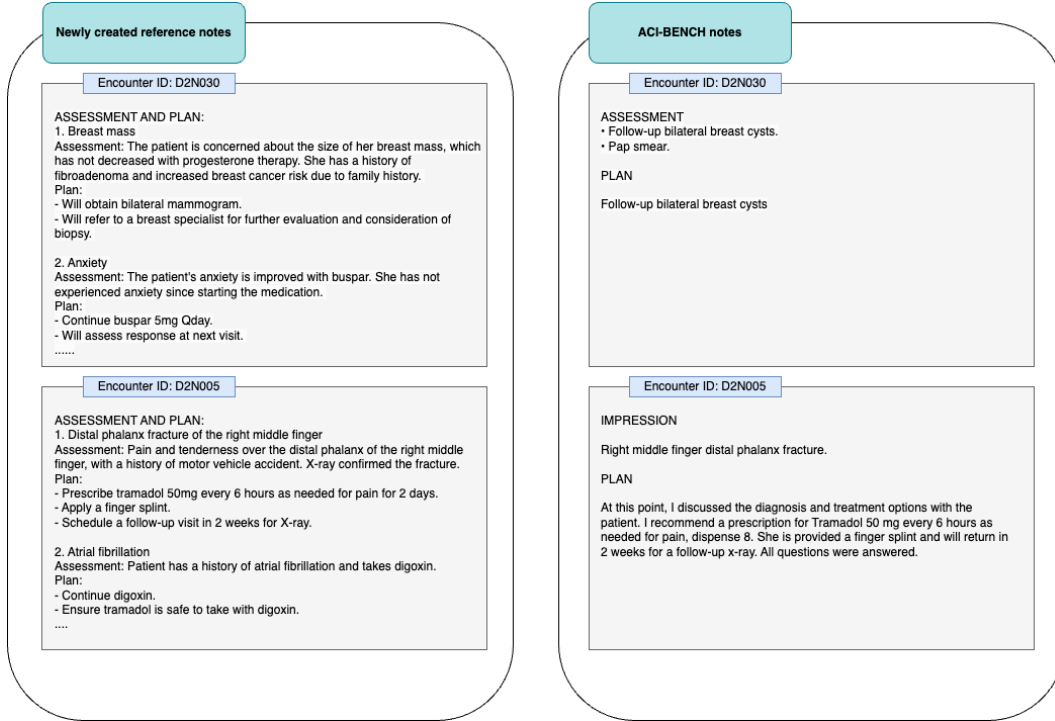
Newly created reference notes

Encounter ID: D2N030

ASSESSMENT AND PLAN:
1. Breast mass
Assessment: The patient is concerned about the size of her breast mass, which has not decreased with progesterone therapy. She has a history of fibroadenoma and increased breast cancer risk due to family history.
Plan:
- Will obtain bilateral mammogram.
- Will refer to a breast specialist for further evaluation and consideration of biopsy.

2. Anxiety
Assessment: The patient's anxiety is improved with buspar. She has not experienced anxiety since starting the medication.
Plan:
- Continue buspar 5mg Qday.
- Will assess response at next visit.
......

Encounter ID: D2N005

ASSESSMENT AND PLAN:
1. Distal phalanx fracture of the right middle finger
Assessment: Pain and tenderness over the distal phalanx of the right middle finger, with a history of motor vehicle accident. X-ray confirmed the fracture.
Plan:
- Prescribe tramadol 50mg every 6 hours as needed for pain for 2 days.
- Apply a finger splint.
- Schedule a follow-up visit in 2 weeks for X-ray.

2. Atrial fibrillation
Assessment: Patient has a history of atrial fibrillation and takes digoxin.
Plan:
- Continue digoxin.
- Ensure tramadol is safe to take with digoxin.
....

ACI-BENCH notes

Encounter ID: D2N030

ASSESSMENT
• Follow-up bilateral breast cysts.
• Pap smear.

PLAN

Follow-up bilateral breast cysts

Encounter ID: D2N005

IMPRESSION

Right middle finger distal phalanx fracture.

PLAN

At this point, I discussed the diagnosis and treatment options with the patient. I recommend a prescription for Tramadol 50 mg every 6 hours as needed for pain, dispense 8. She is provided a finger splint and will return in 2 weeks for a follow-up x-ray. All questions were answered.